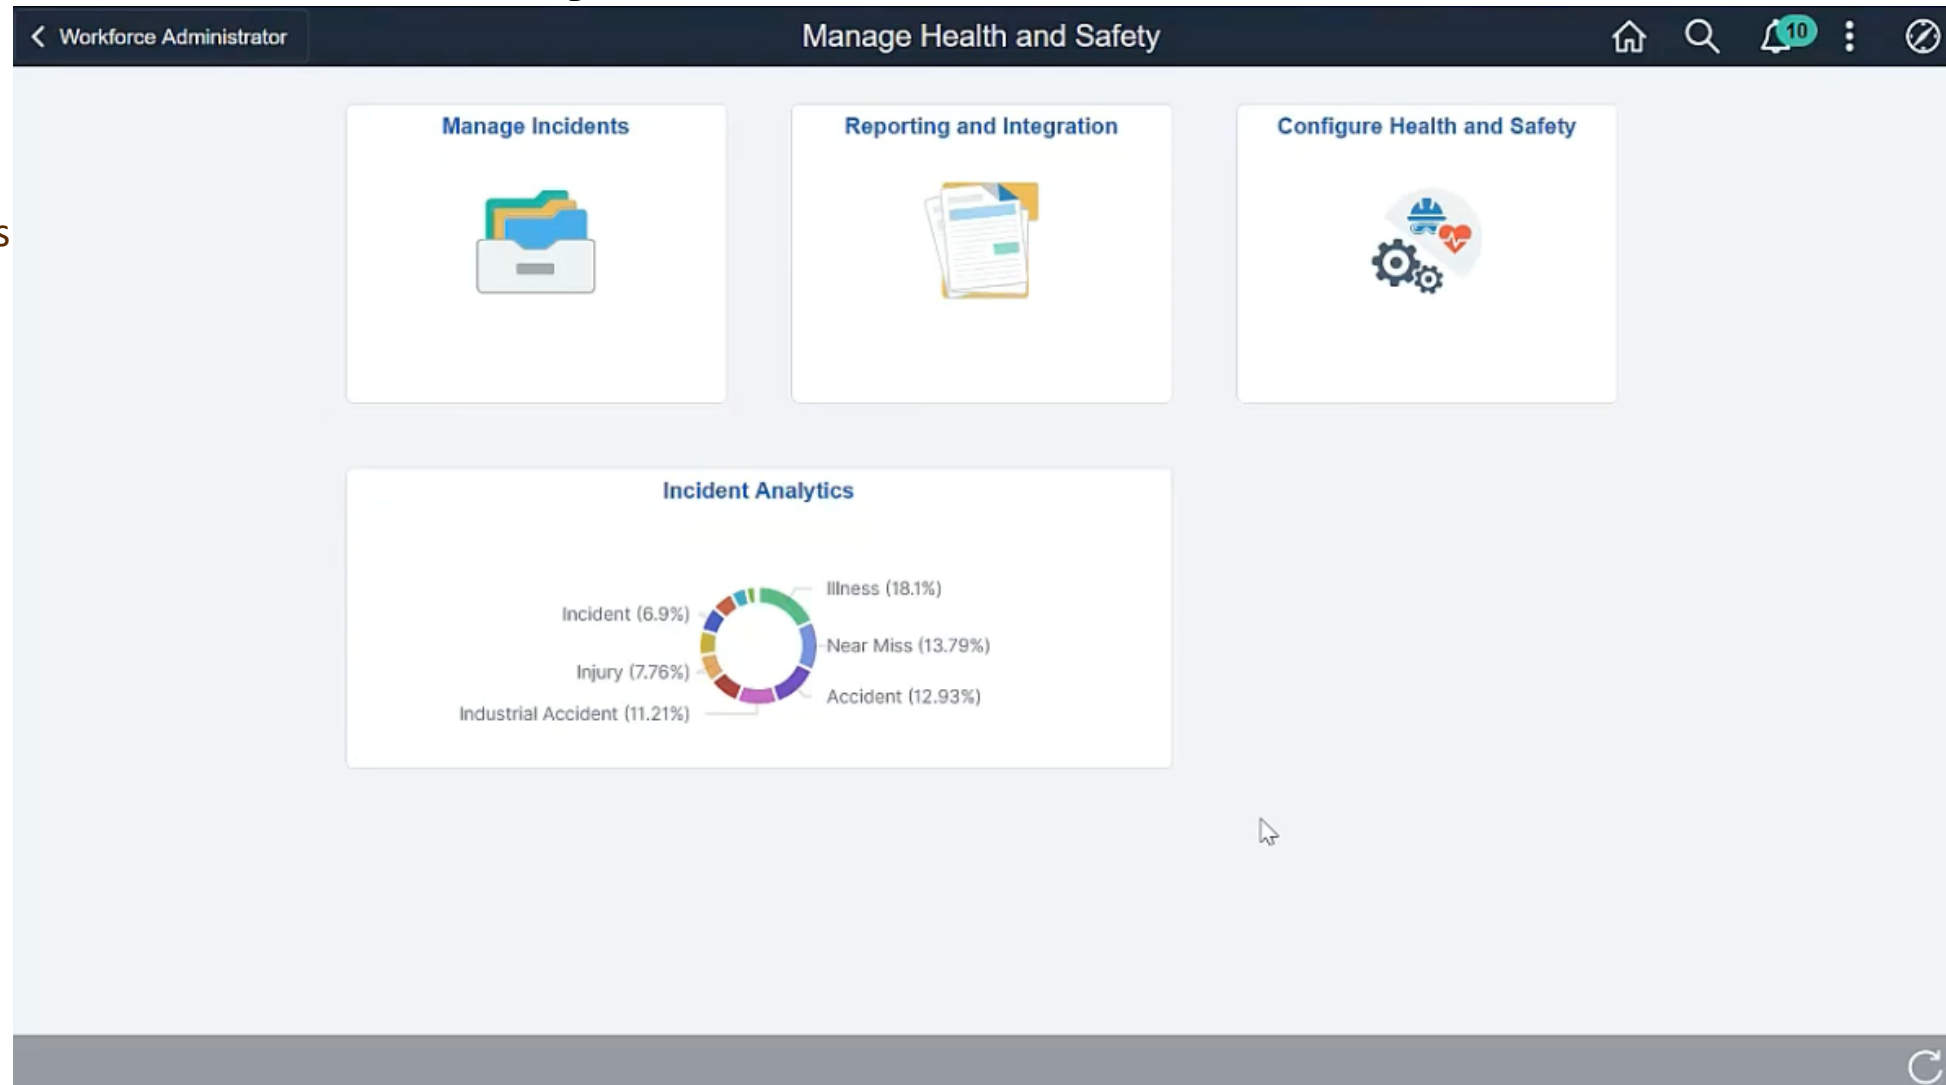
Workforce Administrator

Manage Health and Safety

10

Manage Incidents

Reporting and Integration

Configure Health and Safety

Incident Analytics

Incident (6.9%)

Injury (7.76%)

Industrial Accident (11.21%)

Illness (18.1%)

Near Miss (13.79%)

Accident (12.93%)